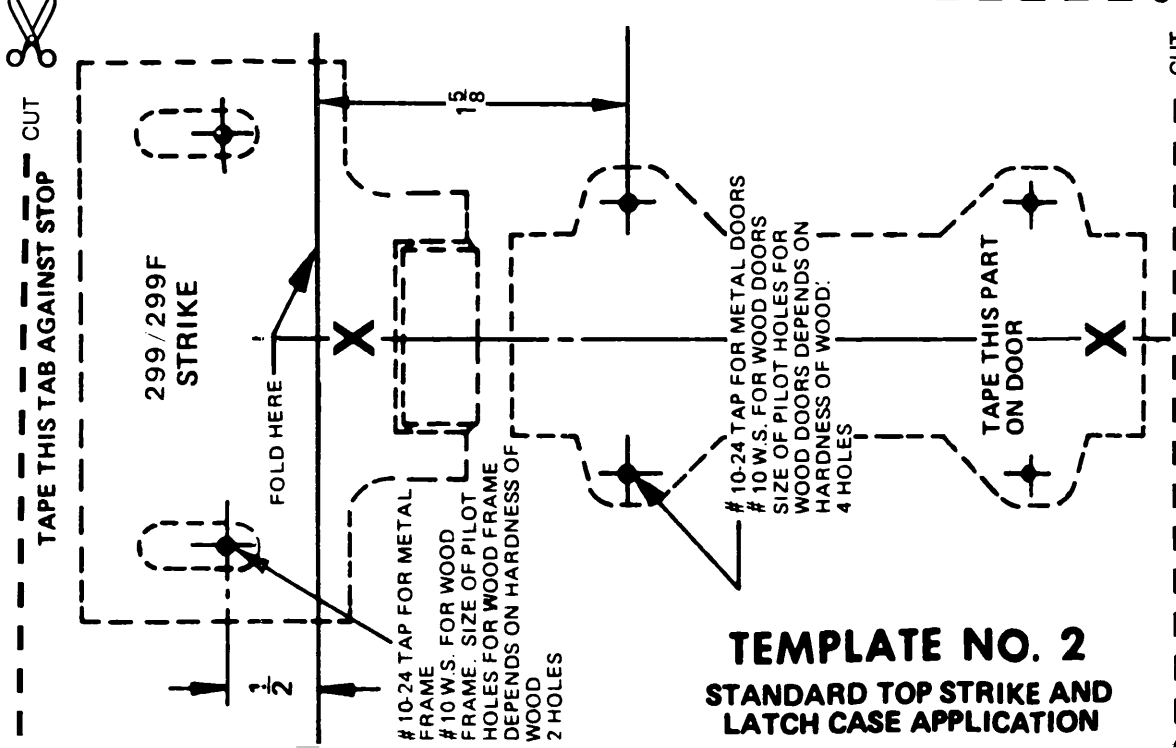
TAPE THIS TAB AGAINST STOP

CUT

299/299F
STRIKE

FOLD HERE

$1\frac{5}{8}$

$\frac{1}{2}$

# 10-24 TAP FOR METAL FRAME
# 10 W.S. FOR WOOD FRAME. SIZE OF PILOT HOLES FOR WOOD FRAME DEPENDS ON HARDNESS OF WOOD
2 HOLES

# 10-24 TAP FOR METAL DOORS
# 10 W.S. FOR WOOD DOORS
SIZE OF PILOT HOLES FOR WOOD DOORS DEPENDS ON HARDNESS OF WOOD.
4 HOLES

TAPE THIS PART ON DOOR

CUT

TEMPLATE NO. 2
STANDARD TOP STRIKE AND LATCH CASE APPLICATION